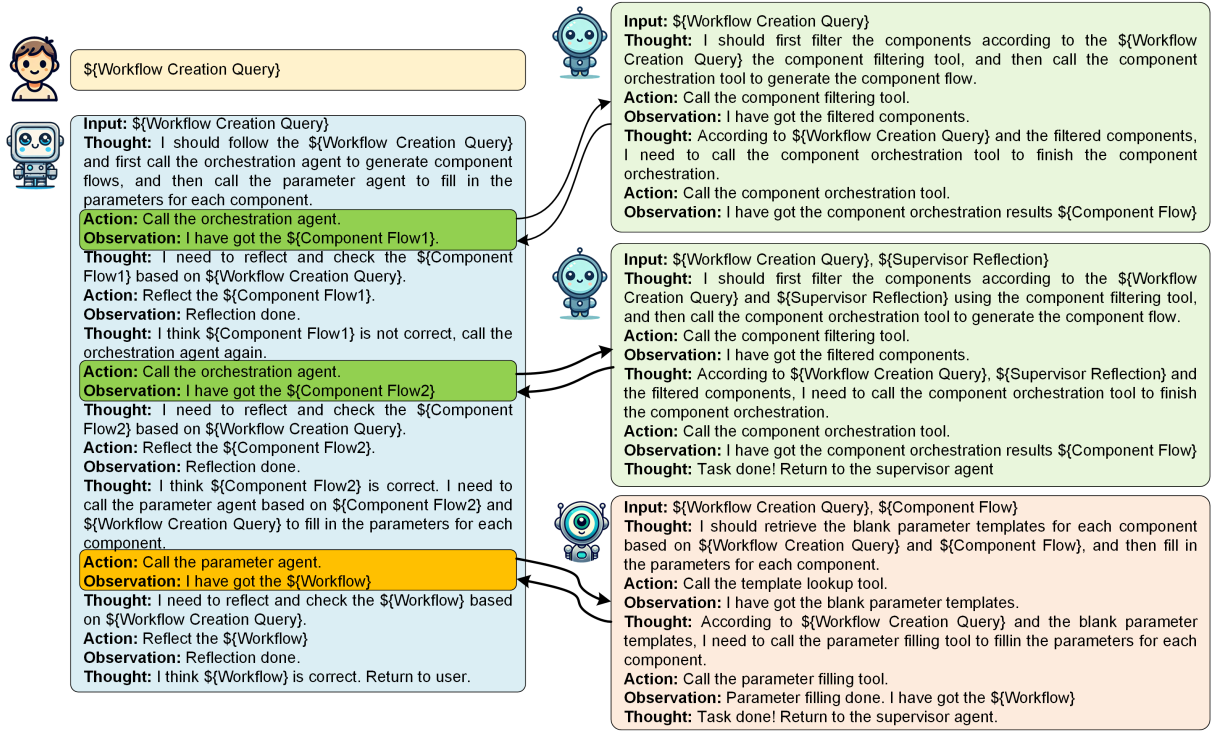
${Workflow Creation Query}

**Input:** ${Workflow Creation Query}
**Thought:** I should follow the ${Workflow Creation Query} and first call the orchestration agent to generate component flows, and then call the parameter agent to fill in the parameters for each component.
**Action:** Call the orchestration agent.
**Observation:** I have got the ${Component Flow1}.
**Thought:** I need to reflect and check the ${Component Flow1} based on ${Workflow Creation Query}.
**Action:** Reflect the ${Component Flow1}.
**Observation:** Reflection done.
**Thought:** I think ${Component Flow1} is not correct, call the orchestration agent again.
**Action:** Call the orchestration agent.
**Observation:** I have got the ${Component Flow2}
**Thought:** I need to reflect and check the ${Component Flow2} based on ${Workflow Creation Query}.
**Action:** Reflect the ${Component Flow2}.
**Observation:** Reflection done.
**Thought:** I think ${Component Flow2} is correct. I need to call the parameter agent based on ${Component Flow2} and ${Workflow Creation Query} to fill in the parameters for each component.
**Action:** Call the parameter agent.
**Observation:** I have got the ${Workflow}
**Thought:** I need to reflect and check the ${Workflow} based on ${Workflow Creation Query}.
**Action:** Reflect the ${Workflow}
**Observation:** Reflection done.
**Thought:** I think ${Workflow} is correct. Return to user.

**Input:** ${Workflow Creation Query}
**Thought:** I should first filter the components according to the ${Workflow Creation Query} the component filtering tool, and then call the component orchestration tool to generate the component flow.
**Action:** Call the component filtering tool.
**Observation:** I have got the filtered components.
**Thought:** According to ${Workflow Creation Query} and the filtered components, I need to call the component orchestration tool to finish the component orchestration.
**Action:** Call the component orchestration tool.
**Observation:** I have got the component orchestration results ${Component Flow}

**Input:** ${Workflow Creation Query}, ${Supervisor Reflection}
**Thought:** I should first filter the components according to the ${Workflow Creation Query} and ${Supervisor Reflection} using the component filtering tool, and then call the component orchestration tool to generate the component flow.
**Action:** Call the component filtering tool.
**Observation:** I have got the filtered components.
**Thought:** According to ${Workflow Creation Query}, ${Supervisor Reflection} and the filtered components, I need to call the component orchestration tool to finish the component orchestration.
**Action:** Call the component orchestration tool.
**Observation:** I have got the component orchestration results ${Component Flow}
**Thought:** Task done! Return to the supervisor agent

**Input:** ${Workflow Creation Query}, ${Component Flow}
**Thought:** I should retrieve the blank parameter templates for each component based on ${Workflow Creation Query} and ${Component Flow}, and then fill in the parameters for each component.
**Action:** Call the template lookup tool.
**Observation:** I have got the blank parameter templates.
**Thought:** According to ${Workflow Creation Query} and the blank parameter templates, I need to call the parameter filling tool to fillin the parameters for each component.
**Action:** Call the parameter filling tool.
**Observation:** Parameter filling done. I have got the ${Workflow}
**Thought:** Task done! Return to the supervisor agent.